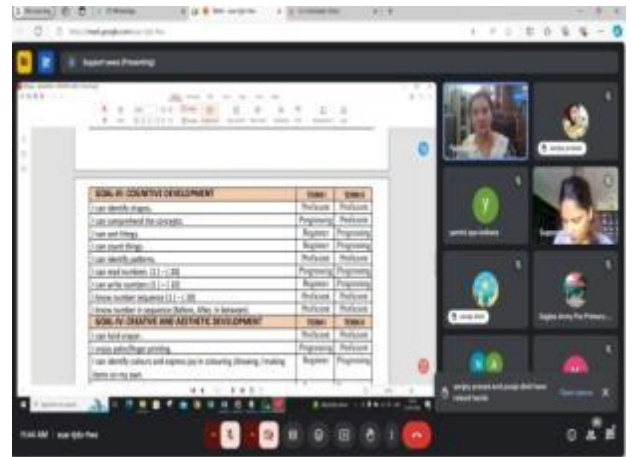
Support seva (Presenting)

| GOAL-III: COGNITIVE DEVELOPMENT | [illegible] | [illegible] |
|---|---|---|
| I can identify shapes. | Proficient | Proficient |
| I can comprehend the concepts. | Progressing | Proficient |
| I can sort things. | Beginner | Progressing |
| I can count things. | Beginner | Progressing |
| I can identify patterns. | Proficient | Proficient |
| I can read numbers. (1 – 20) | Progressing | Proficient |
| I can write numbers. (1 – 20) | Progressing | Proficient |
| I know number sequence (1 – 20) | Proficient | Proficient |
| I know number in sequence (Before, After, In between) | Proficient | Proficient |
| GOAL-IV: CREATIVE AND AESTHETIC DEVELOPMENT | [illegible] | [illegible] |
| I can fold crayon. | Proficient | Proficient |
| I enjoy palm/finger printing. | Proficient | Proficient |
| I can identify colours and express joy in colouring /drawing / making items on my own. | Beginner | Progressing |

11:46 AM